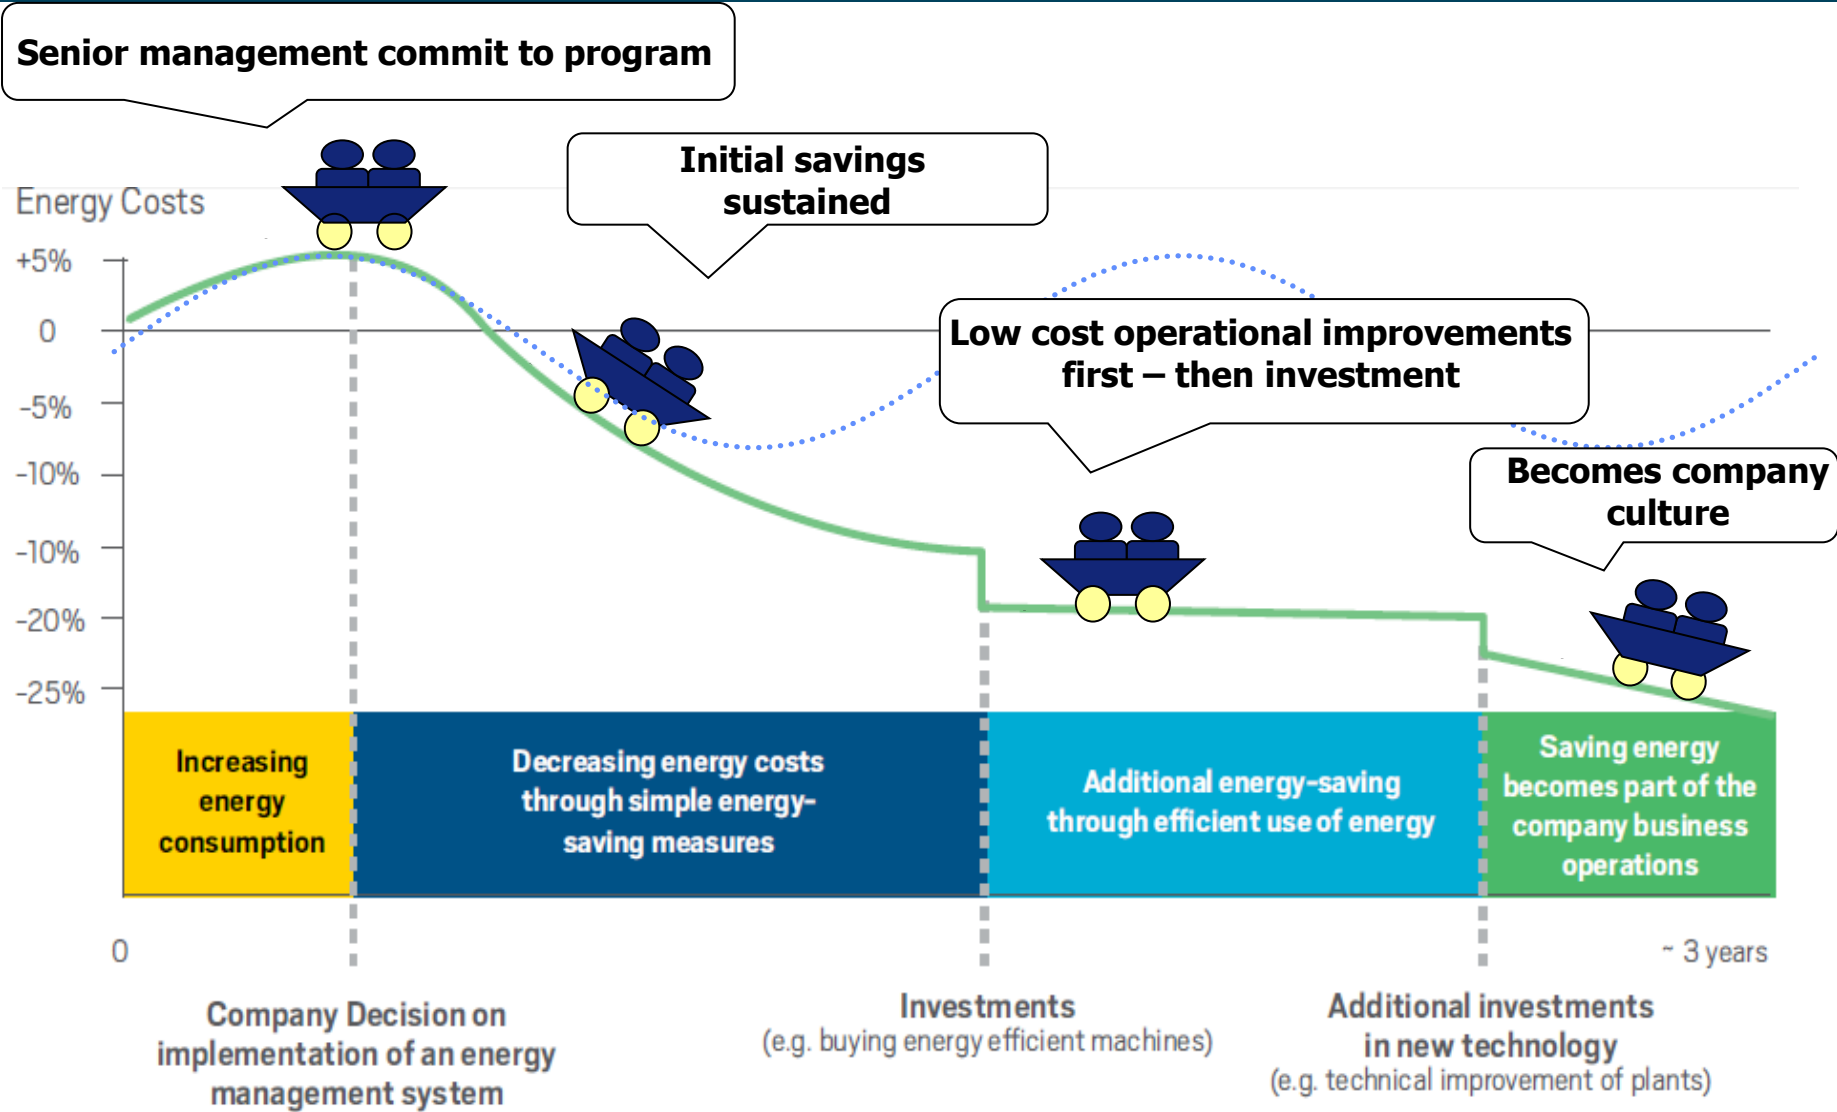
Senior management commit to program

Initial savings sustained

Energy Costs

+5%

0

-5%

-10%

-10%

-20%

-25%

Low cost operational improvements first – then investment

Becomes company culture

Increasing energy consumption

Decreasing energy costs through simple energy-saving measures

Additional energy-saving through efficient use of energy

Saving energy becomes part of the company business operations

0

~ 3 years

Company Decision on implementation of an energy management system

Investments
(e.g. buying energy efficient machines)

Additional investments in new technology
(e.g. technical improvement of plants)